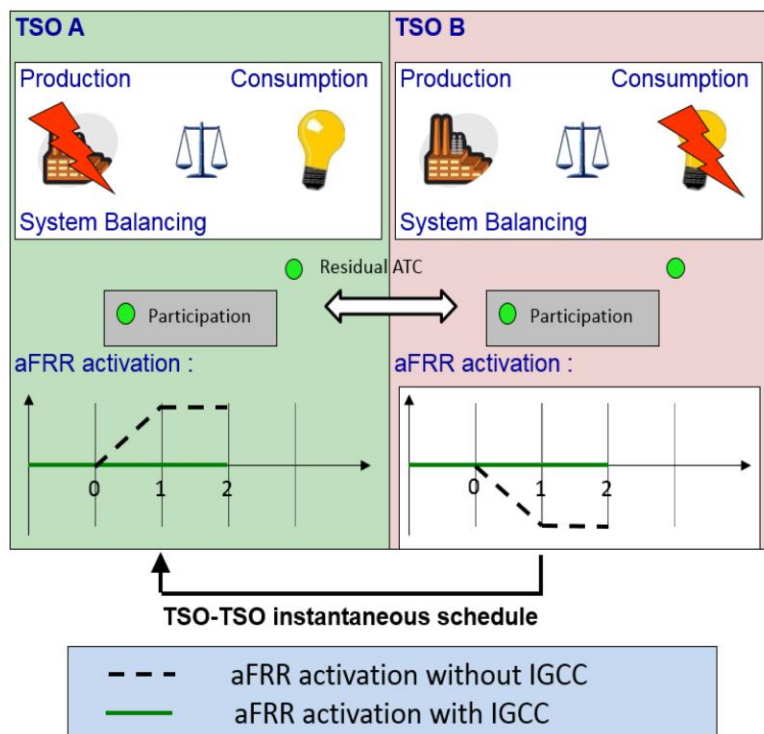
TSO A

Production Consumption

System Balancing

Participation

aFRR activation :

0 1 2

TSO B

Production Consumption

System Balancing

Residual ATC

Participation

aFRR activation :

0 1 2

TSO-TSO instantaneous schedule

aFRR activation without IGCC
aFRR activation with IGCC